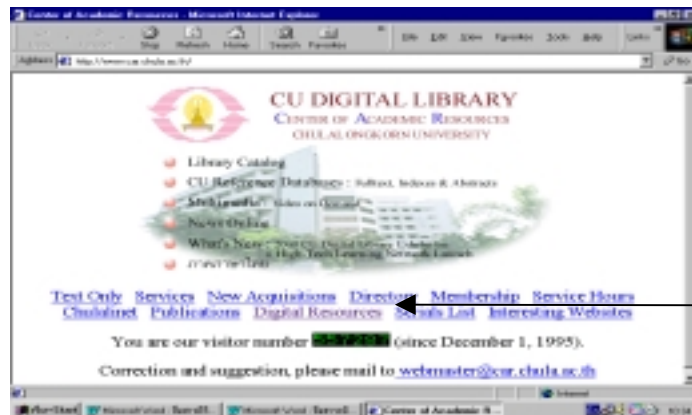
Center of Academic Resources - Microsoft Internet Explorer

Stop Refresh Home Search Favorites

File Edit View Favorites Tools Help

Address http://www.car.chula.ac.th/

CU DIGITAL LIBRARY
CENTER OF ACADEMIC RESOURCES
CHULALONGKORN UNIVERSITY

Library Catalog
CU Reference Databases : Fulltext, Indexes & Abstracts
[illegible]
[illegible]
What's New : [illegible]
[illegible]

Text Only Services New Acquisitions Directory Membership Service Hours
Chulalnet Publications Digital Resources Serials List Interesting Websites

You are our visitor number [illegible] (since December 1, 1995).

Correction and suggestion, please mail to webmaster@car.chula.ac.th

Internet

Start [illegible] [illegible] Center of Academic R...